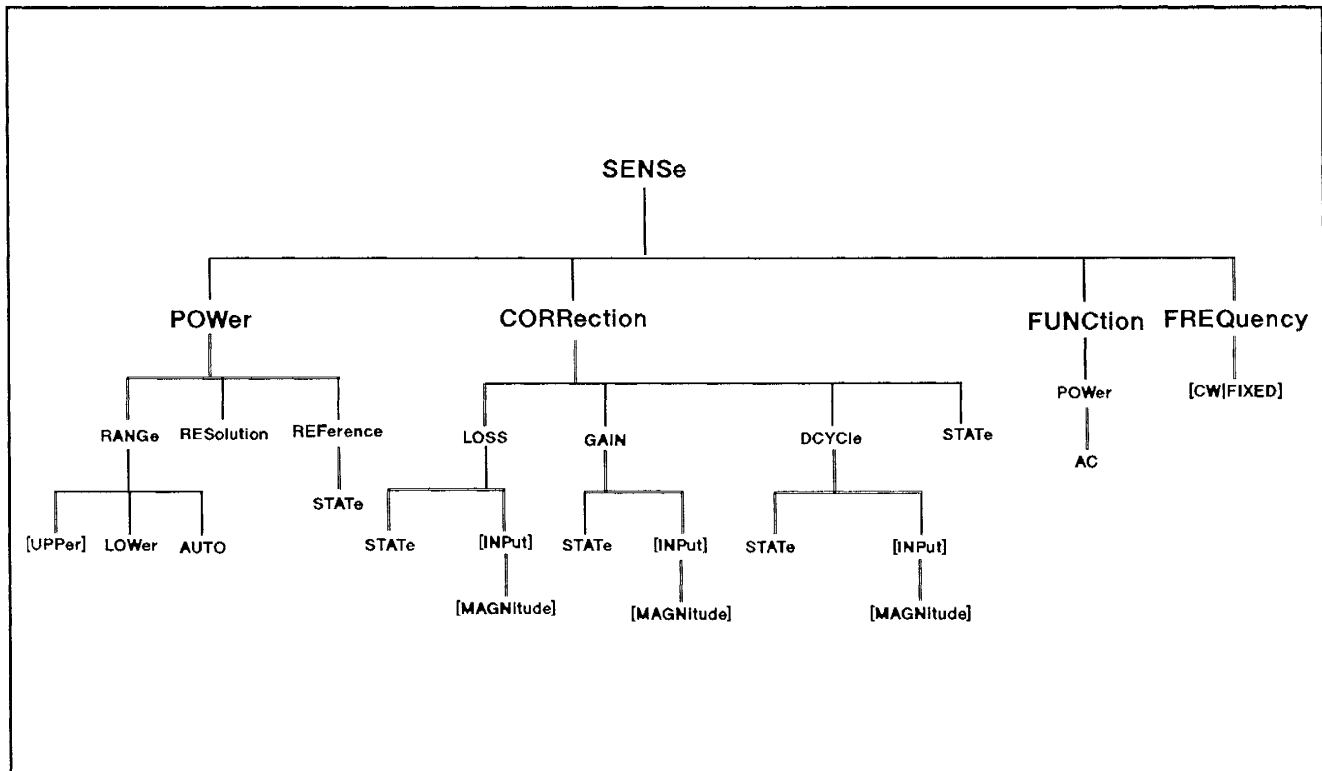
SENSe

POWer

CORRection

FUNCtion

FREQuency

RANGe

RESolution

REFerence

LOSS

GAIN

DCYCle

STATe

POWer

[CW|FIXED]

[UPPer]

LOWer

AUTO

STATe

STATe

[INPut]

STATe

[INPut]

STATe

[INPut]

AC

[MAGNitude]

[MAGNitude]

[MAGNitude]